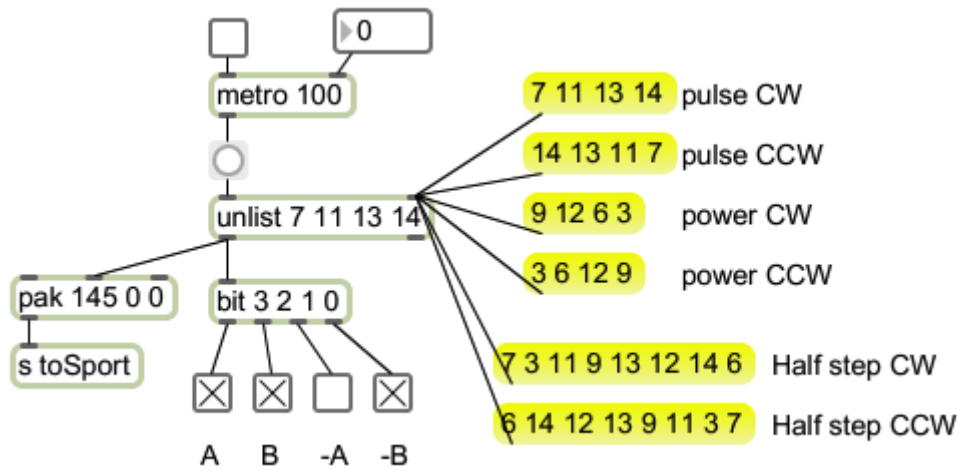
0

metro 100

unlist 7 11 13 14

pak 145 0 0

s toSport

bit 3 2 1 0

A B -A -B

7 11 13 14 pulse CW

14 13 11 7 pulse CCW

9 12 6 3 power CW

3 6 12 9 power CCW

7 3 11 9 13 12 14 6 Half step CW

6 14 12 13 9 11 3 7 Half step CCW